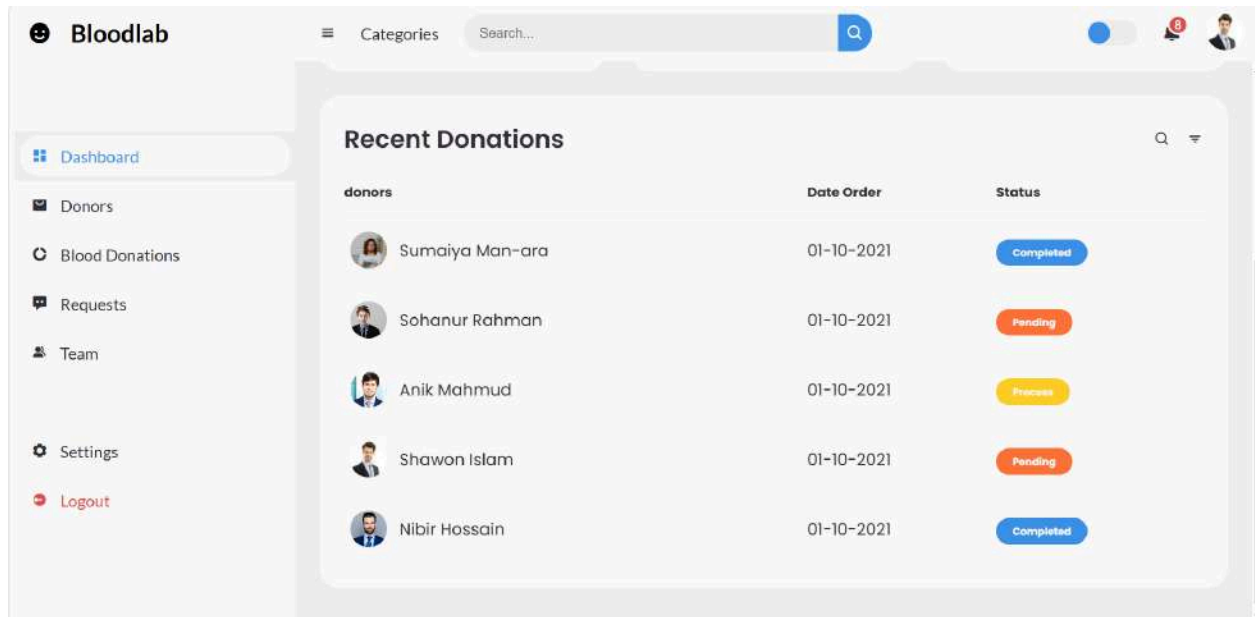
Bloodlab

Categories

Search...

8

Dashboard

Donors

Blood Donations

Requests

Team

Settings

Logout

Recent Donations

| donors | Date Order | Status |
|---|---|---|
| Sumaiya Man-ara | 01-10-2021 | Completed |
| Sohanur Rahman | 01-10-2021 | Pending |
| Anik Mahmud | 01-10-2021 | Process |
| Shawon Islam | 01-10-2021 | Pending |
| Nibir Hossain | 01-10-2021 | Completed |